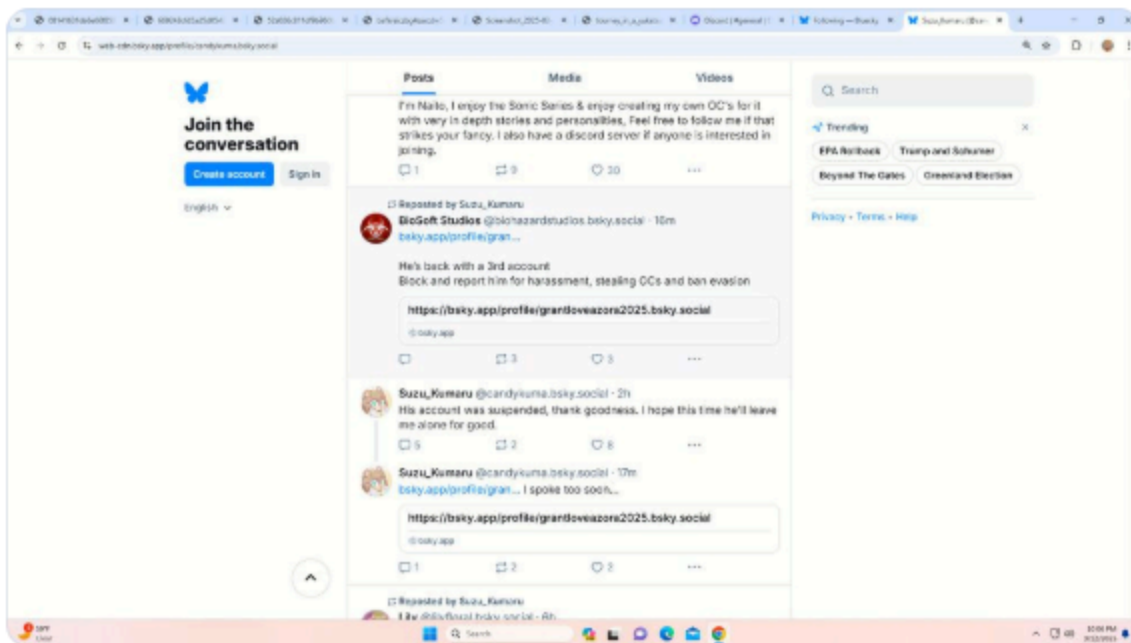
web-cdn.bsky.app/profile/candykuma.bsky.social

Join the conversation

Create account

Sign in

English

Posts

Media

Videos

I'm Naito, I enjoy the Sonic Series & enjoy creating my own OC's for it with very in depth stories and personalities, Feel free to follow me if that strikes your fancy. I also have a discord server if anyone is interested in joining.

1 9 30

Reposted by Suzu_Kumaru

BioSoft Studios @biohazardstudios.bsky.social · 16m

bsky.app/profile/gran...

He's back with a 3rd account
Block and report him for harassment, stealing OCs and ban evasion

https://bsky.app/profile/grantloveazora2025.bsky.social

bsky.app

3 3

Suzu_Kumaru @candykuma.bsky.social · 2h

His account was suspended, thank goodness. I hope this time he'll leave me alone for good.

5 2 8

Suzu_Kumaru @candykuma.bsky.social · 17m

bsky.app/profile/gran... I spoke too soon...

https://bsky.app/profile/grantloveazora2025.bsky.social

bsky.app

1 2 2

Reposted by Suzu_Kumaru

Lily @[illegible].bsky.social · 6h

Search

Trending

EPA Rollback

Trump and Schumer

Beyond The Gates

Greenland Election

Privacy · Terms · Help

Search